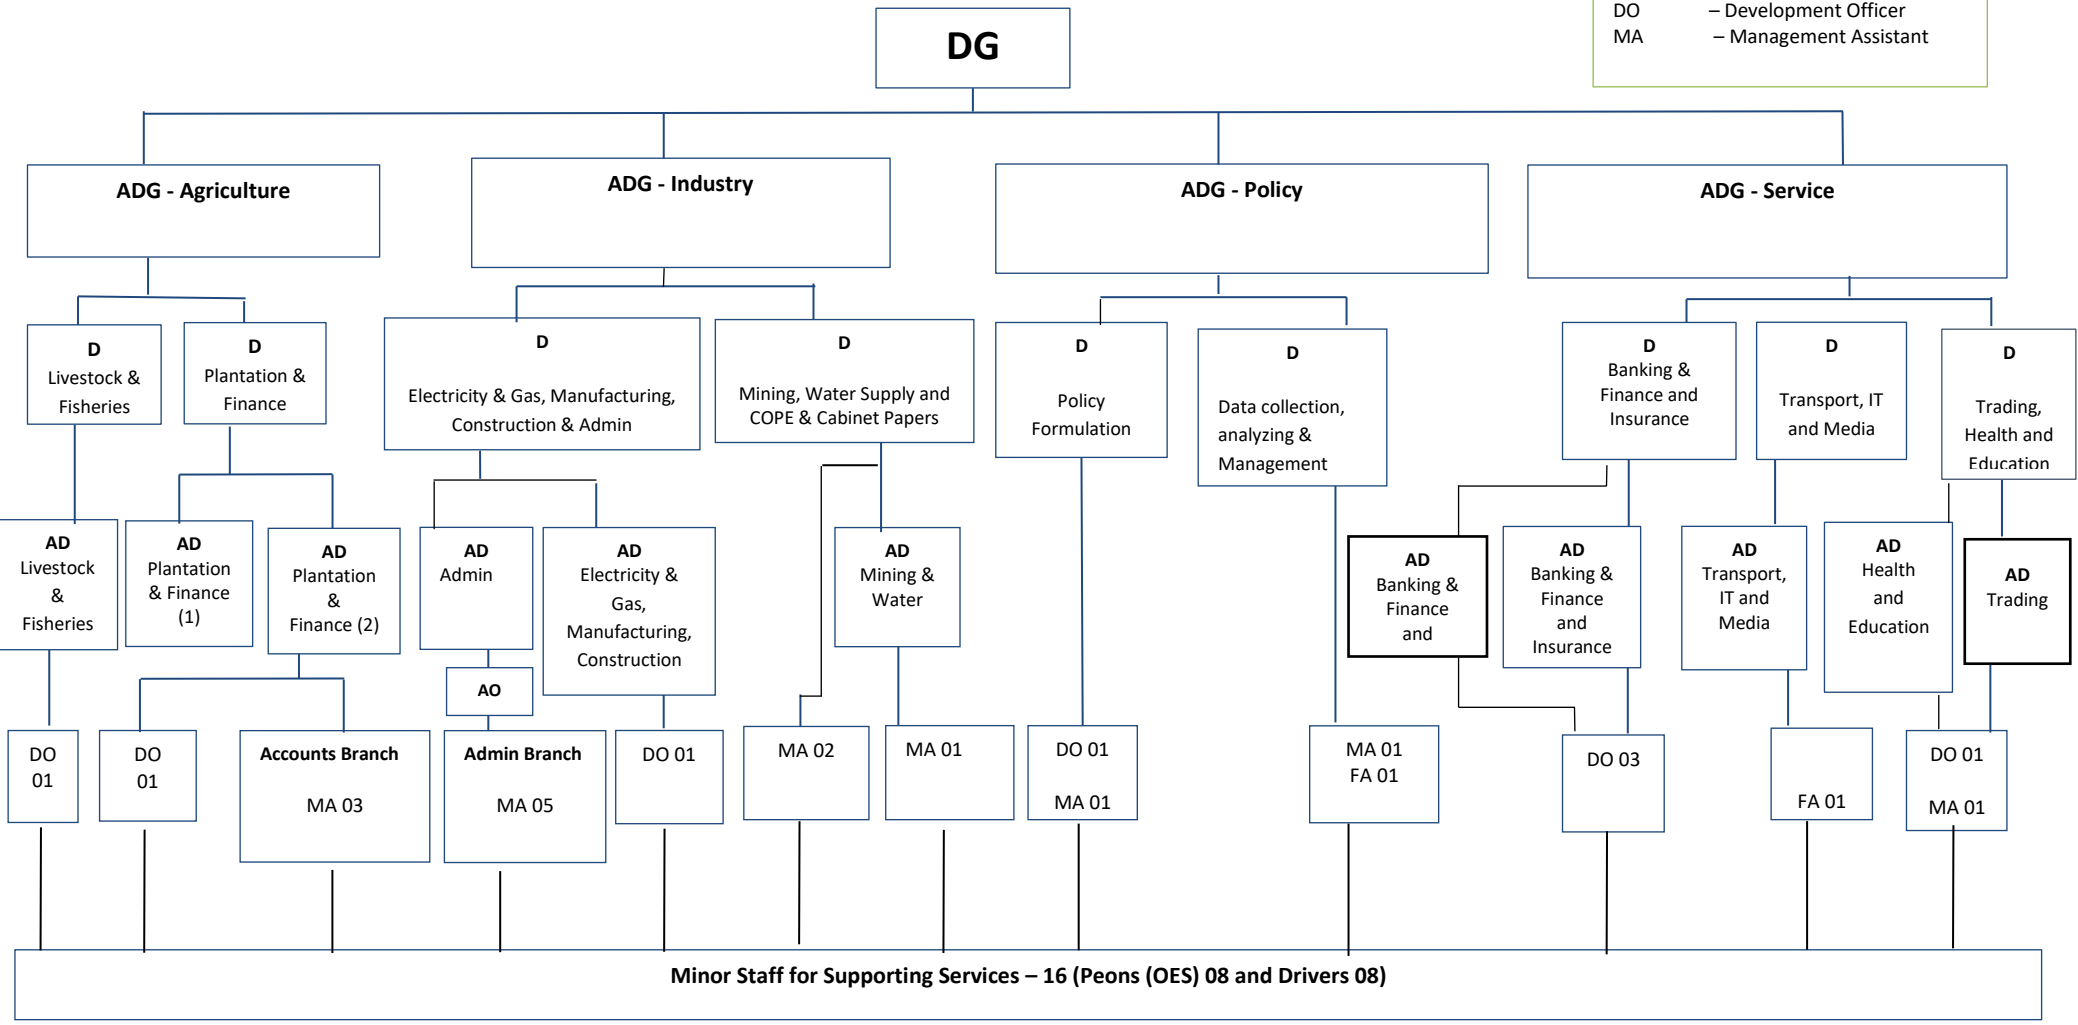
DO – Development Officer
MA – Management Assistant

DG

ADG - Agriculture

ADG - Industry

ADG - Policy

ADG - Service

D
Livestock & Fisheries

D
Plantation & Finance

D
Electricity & Gas, Manufacturing, Construction & Admin

D
Mining, Water Supply and COPE & Cabinet Papers

D
Policy Formulation

D
Data collection, analyzing & Management

D
Banking & Finance and Insurance

D
Transport, IT and Media

D
Trading, Health and Education

AD
Livestock & Fisheries

AD
Plantation & Finance (1)

AD
Plantation & Finance (2)

AD
Admin

AO

AD
Electricity & Gas, Manufacturing, Construction

AD
Mining & Water

AD
Banking & Finance and

AD
Banking & Finance and Insurance

AD
Transport, IT and Media

AD
Health and Education

AD
Trading

DO 01

DO 01

Accounts Branch
MA 03

Admin Branch
MA 05

DO 01

MA 02

MA 01

DO 01
MA 01

MA 01
FA 01

DO 03

FA 01

DO 01
MA 01

Minor Staff for Supporting Services – 16 (Peons (OES) 08 and Drivers 08)